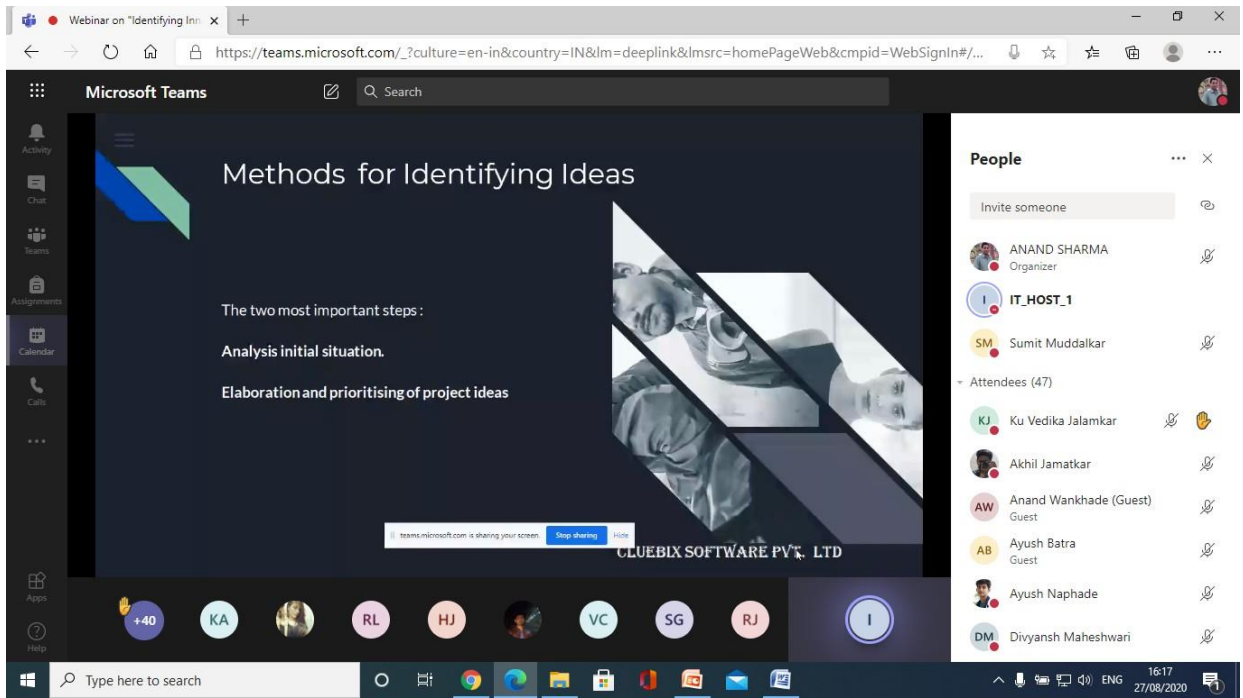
Webinar on "Identifying Inn ×  +

https://teams.microsoft.com/_?culture=en-in&country=IN&lm=deeplink&lmsrc=homePageWeb&cmpid=WebSignIn#/...

Microsoft Teams

Search

Activity
Chat
Teams
Assignments
Calendar
Calls
...
Apps
Help

Methods for Identifying Ideas

The two most important steps :

Analysis initial situation.

Elaboration and prioritising of project ideas

teams.microsoft.com is sharing your screen. Stop sharing Hide

CLUEBIX SOFTWARE PVT. LTD

People

Invite someone

ANAND SHARMA
Organizer

IT_HOST_1

SM Sumit Muddalkar

Attendees (47)

KJ Ku Vedika Jalamkar

Akhil Jamatkar

AW Anand Wankhade (Guest)
Guest

AB Ayush Batra
Guest

Ayush Naphade

DM Divyansh Maheshwari

+40 KA RL HJ VC SG RJ I

Type here to search

ENG 16:17 27/08/2020